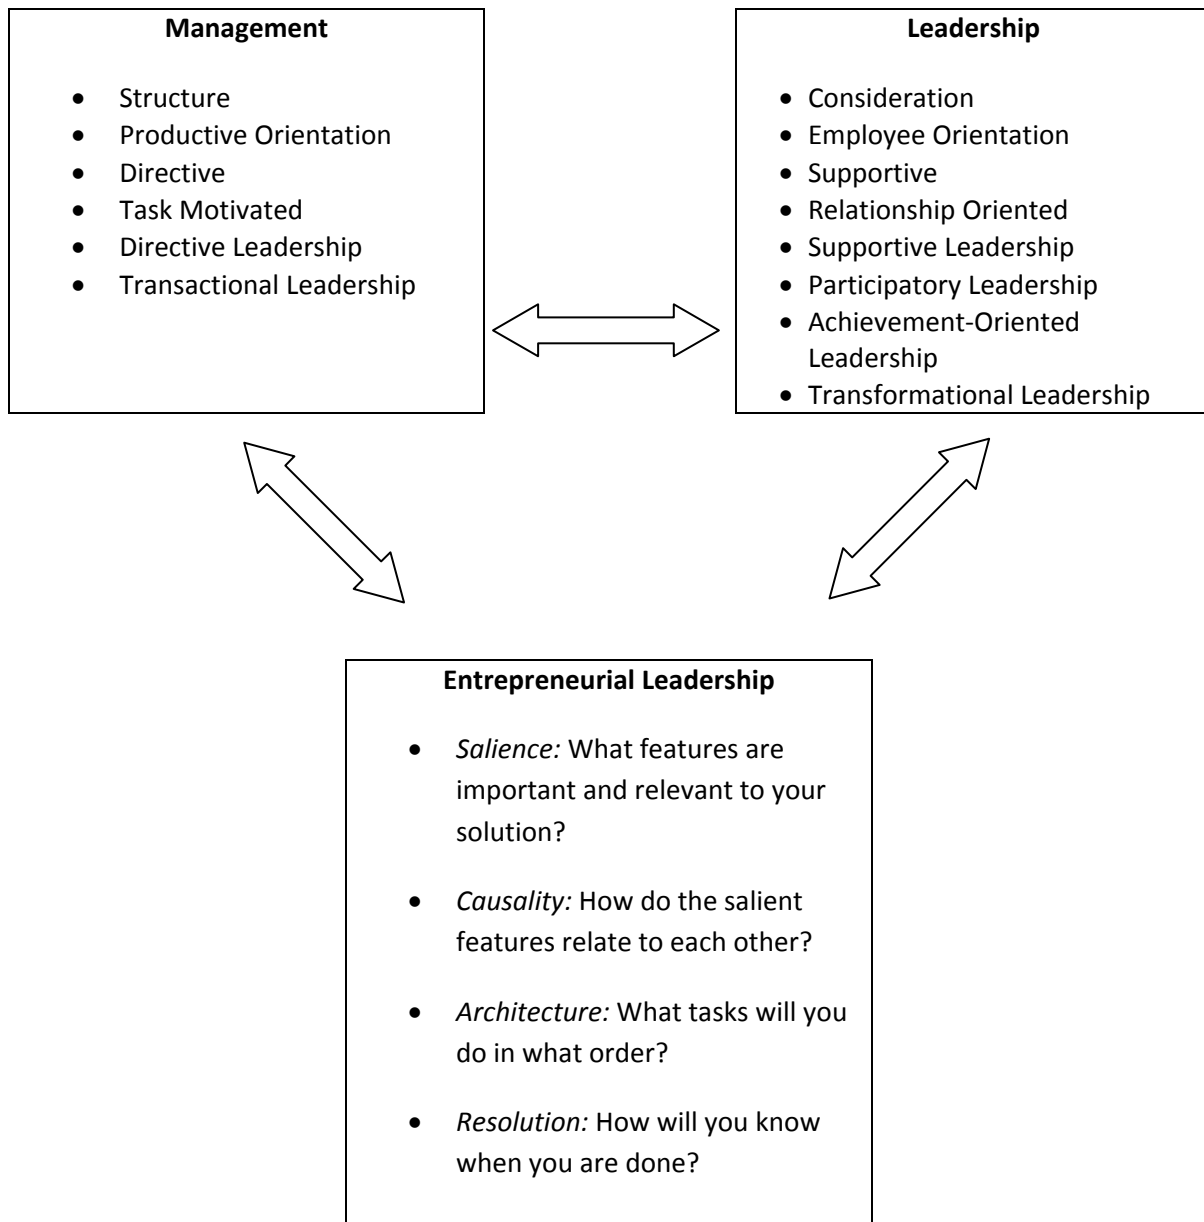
**Management**

- Structure
- Productive Orientation
- Directive
- Task Motivated
- Directive Leadership
- Transactional Leadership

**Leadership**

- Consideration
- Employee Orientation
- Supportive
- Relationship Oriented
- Supportive Leadership
- Participatory Leadership
- Achievement-Oriented Leadership
- Transformational Leadership

**Entrepreneurial Leadership**

- *Salience:* What features are important and relevant to your solution?
- *Causality:* How do the salient features relate to each other?
- *Architecture:* What tasks will you do in what order?
- *Resolution:* How will you know when you are done?